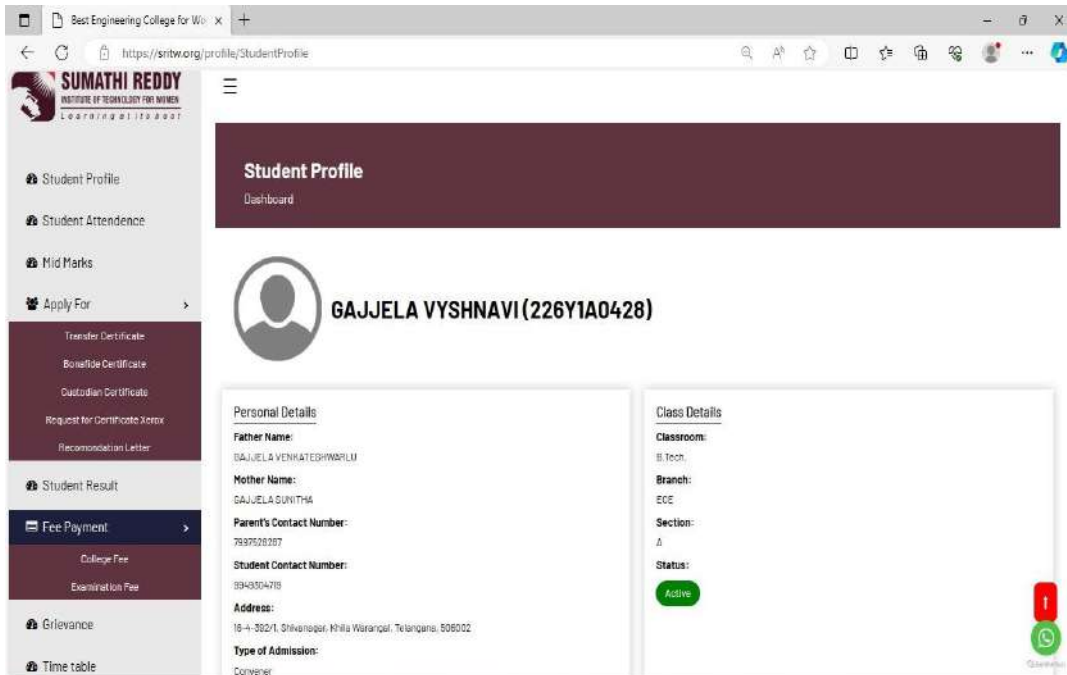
Best Engineering College for Wo ×

https://sritw.org/profile/StudentProfile

SUMATHI REDDY
INSTITUTE OF TECHNOLOGY FOR WOMEN
Learning at its best

Student Profile

Student Attendence

Mid Marks

Apply For

Transfer Certificate

Bonafide Certificate

Custodian Certificate

Request for Certificate Xerox

Recomondation Letter

Student Result

Fee Payment

College Fee

Examination Fee

Grievance

Time table

Student Profile

Dashboard

GAJJELA VYSHNAVI (226Y1A0428)

Personal Details

Father Name:

GAJJELA VENKATESHWARLU

Mother Name:

GAJJELA SUNITHA

Parent's Contact Number:

7997526267

Student Contact Number:

9949504719

Address:

16-4-392/1, Shivanagar, Khila Warangal, Telangana, 506002

Type of Admission:

Convener

Class Details

Classroom:

B.Tech.

Branch:

ECE

Section:

A

Status:

Active